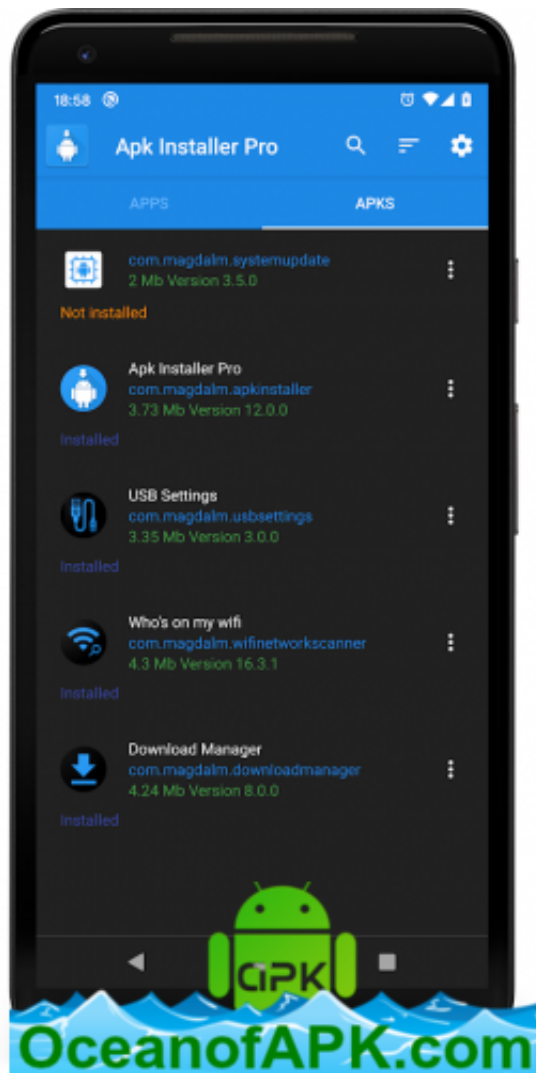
18:58

Apk Installer Pro

APPS

APKS

com.magdalm.systemupdate
2 Mb Version 3.5.0

Not installed

Apk Installer Pro
com.magdalm.apkinstaller
3.73 Mb Version 12.0.0

Installed

USB Settings
com.magdalm.usbsettings
3.35 Mb Version 3.0.0

Installed

Who's on my wifi
com.magdalm.wifinetworkscanner
4.3 Mb Version 16.3.1

Installed

Download Manager
com.magdalm.downloadmanager
4.24 Mb Version 8.0.0

Installed

APK

OceanofAPK.com